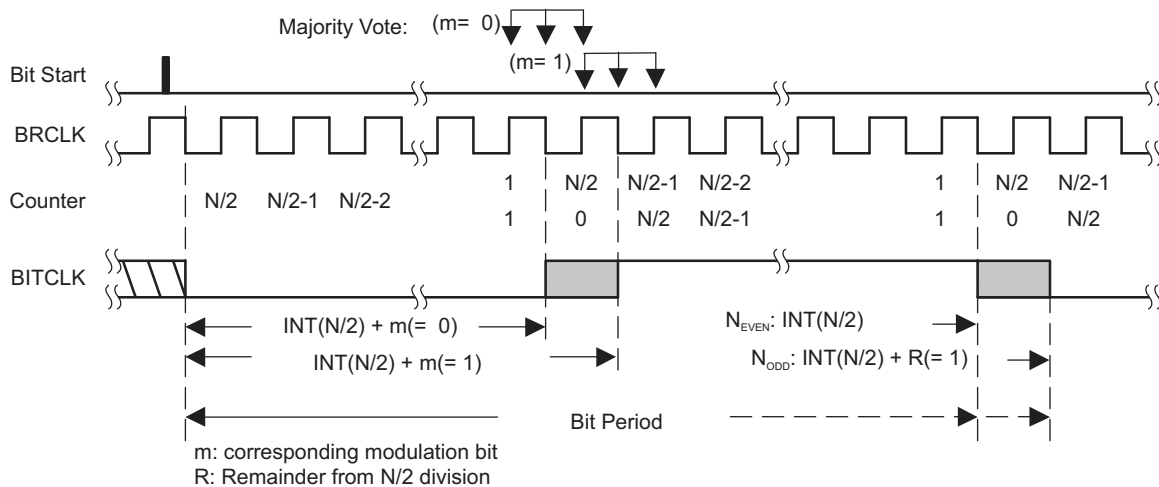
Majority Vote: (m= 0)

(m= 1)

Bit Start

BRCLK

Counter

N/2 N/2-1 N/2-2

1 N/2 N/2-1 N/2-2

1 0 N/2 N/2-1

1 N/2 N/2-1

1 0 N/2

BITCLK

INT(N/2) + m(= 0)

INT(N/2) + m(= 1)

$N_{EVEN}$: INT(N/2)

$N_{ODD}$: INT(N/2) + R(= 1)

Bit Period

m: corresponding modulation bit
R: Remainder from N/2 division